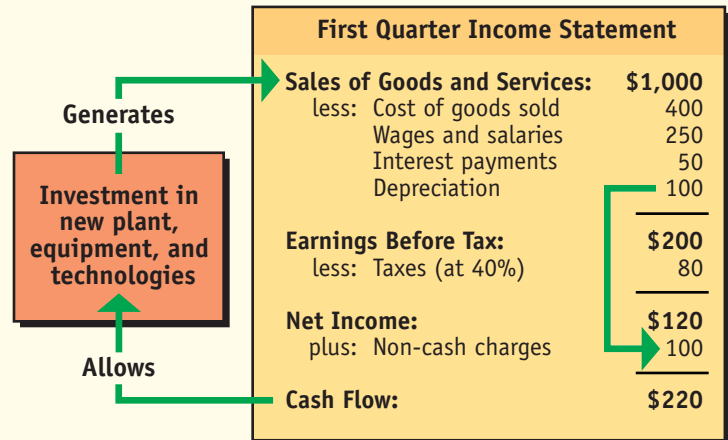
Generates

Investment in new plant, equipment, and technologies

Allows

First Quarter Income Statement

| | |
|---|---|
| Sales of Goods and Services: | \$1,000 |
| less: Cost of goods sold | 400 |
| Wages and salaries | 250 |
| Interest payments | 50 |
| Depreciation | 100 |
| Earnings Before Tax: | \$200 |
| less: Taxes (at 40%) | 80 |
| Net Income: | \$120 |
| plus: Non-cash charges | 100 |
| Cash Flow: | \$220 |